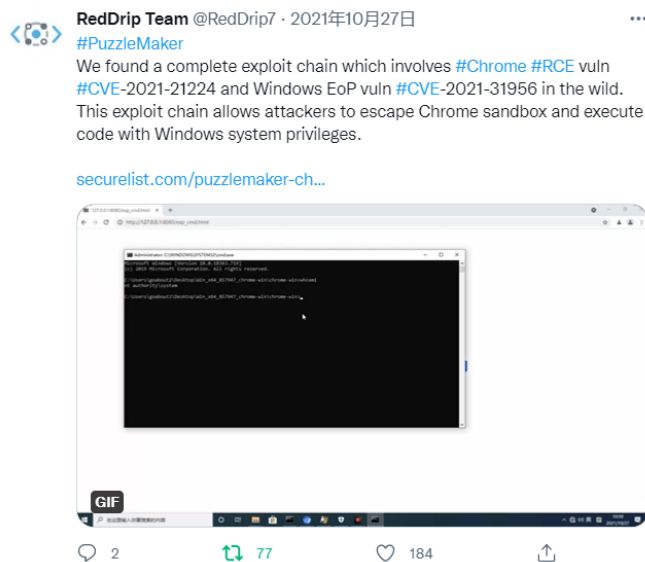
RedDrip Team @RedDrip7 · 2021年10月27日

#PuzzleMaker
We found a complete exploit chain which involves #Chrome #RCE vuln #CVE-2021-21224 and Windows EoP vuln #CVE-2021-31956 in the wild. This exploit chain allows attackers to escape Chrome sandbox and execute code with Windows system privileges.

securelist.com/puzzlemaker-ch...

GIF

2 77 184